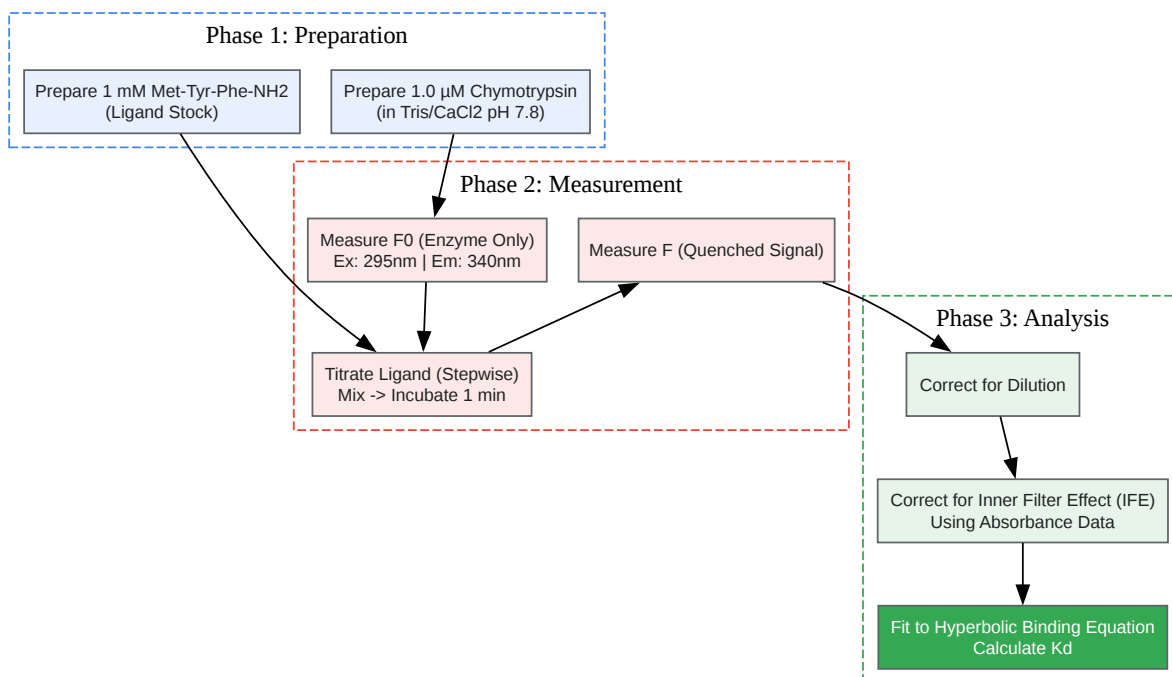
Phase 1: Preparation

Prepare 1 mM Met-Tyr-Phe-NH2
(Ligand Stock)

Prepare 1.0 µM Chymotrypsin
(in Tris/CaCl2 pH 7.8)

Phase 2: Measurement

Measure F0 (Enzyme Only)
Ex: 295nm | Em: 340nm

Measure F (Quenched Signal)

Titrate Ligand (Stepwise)
Mix -> Incubate 1 min

Phase 3: Analysis

Correct for Dilution

Correct for Inner Filter Effect (IFE)
Using Absorbance Data

Fit to Hyperbolic Binding Equation
Calculate Kd